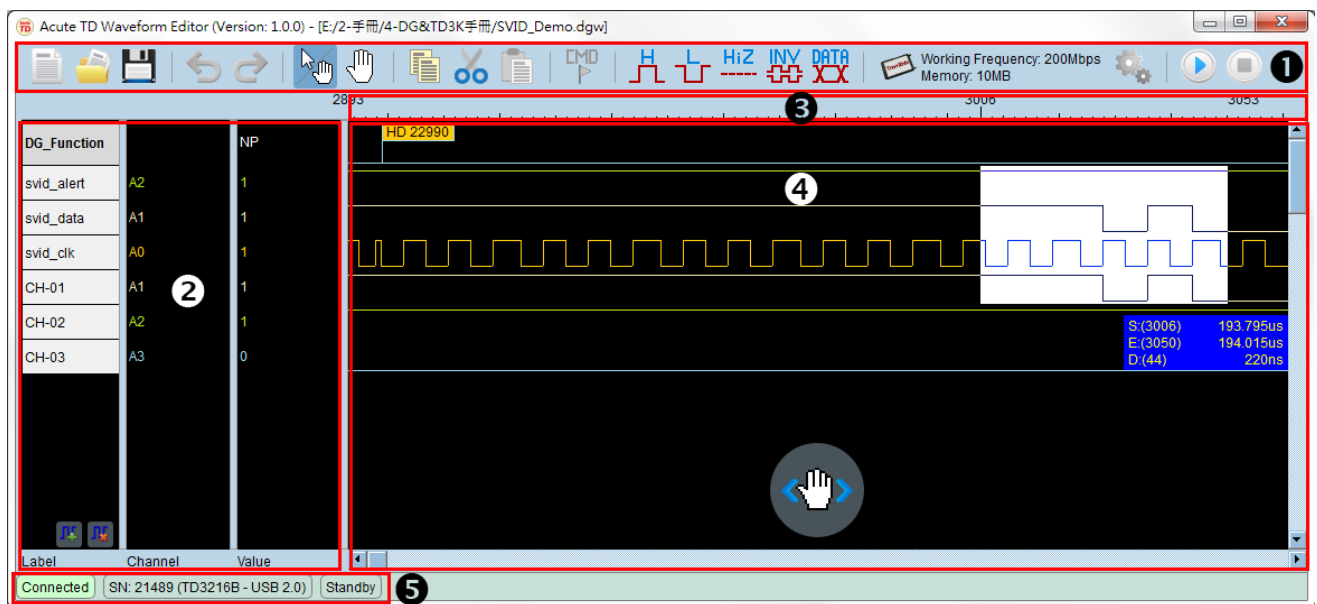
Acute TD Waveform Editor (Version: 1.0.0) - [E:/2-手冊/4-DG&TD3K手冊/SVID_Demo.dgw]

CMD

H L HiZ INV DATA

Working Frequency: 200Mbps
Memory: 10MB

❶

2893 3006 3053

❸

HD 22990

DG_Function NP
svid_alert A2 1
svid_data A1 1
svid_clk A0 1
CH-01 A1 1
CH-02 A2 1
CH-03 A3 0

❷

❹

S:(3006) 193.795us
E:(3050) 194.015us
D:(44) 220ns

Label Channel Value

Connected SN: 21489 (TD3216B - USB 2.0) Standby

❺